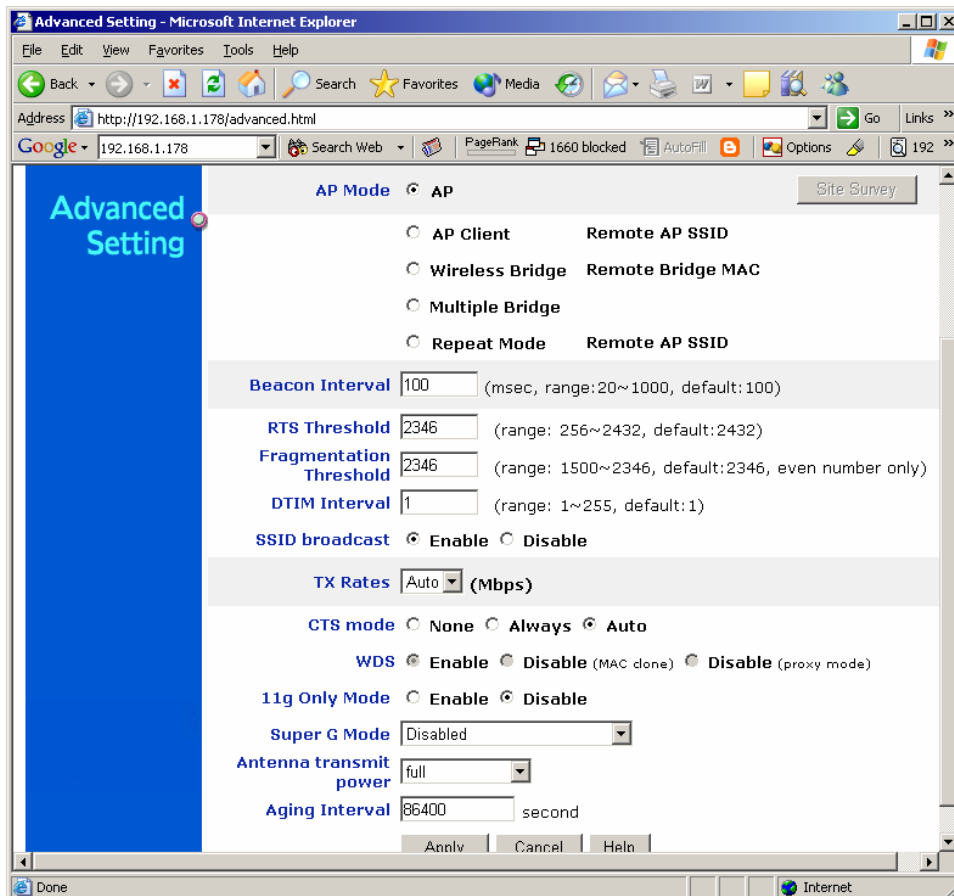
Advanced Setting - Microsoft Internet Explorer

File Edit View Favorites Tools Help

Back Search Favorites Media

Address http://192.168.1.178/advanced.html Go Links

Google 192.168.1.178 Search Web PageRank 1660 blocked AutoFill Options 192

Advanced Setting

AP Mode AP Site Survey

AP Client Remote AP SSID

Wireless Bridge Remote Bridge MAC

Multiple Bridge

Repeat Mode Remote AP SSID

Beacon Interval 100 (msec, range:20~1000, default:100)

RTS Threshold 2346 (range: 256~2432, default:2432)

Fragmentation Threshold 2346 (range: 1500~2346, default:2346, even number only)

DTIM Interval 1 (range: 1~255, default:1)

SSID broadcast Enable Disable

TX Rates Auto (Mbps)

CTS mode None Always Auto

WDS Enable Disable (MAC clone) Disable (proxy mode)

11g Only Mode Enable Disable

Super G Mode Disabled

Antenna transmit power full

Aging Interval 86400 second

Apply Cancel Help

Done Internet